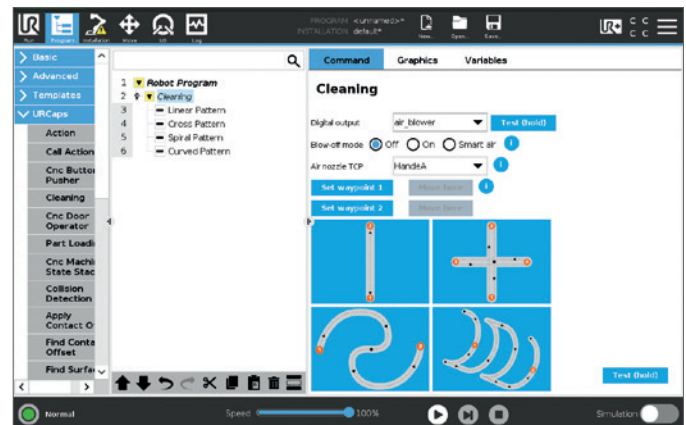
Run Program Installation Move I/O Log

PROGRAM <unnamed>*
INSTALLATION default*

New... Open... Save...

Basic
Advanced
Templates
URCaps
Action
Call Action
Cnc Button Pusher
Cleaning
Cnc Door Operator
Part Loadi
Cnc Machi State Stac
Collision Detection
Apply Contact O
Find Conta Offset
Find Surfa

1 Robot Program
2 Cleaning
3 Linear Pattern
4 Cross Pattern
5 Spiral Pattern
6 Curved Pattern

Command Graphics Variables

Cleaning

Digital output air_blower Test (hold)

Blow-off mode Off On Smart air

Air nozzle TCP HandeA

Set waypoint 1 Move here

Set waypoint 2 Move here

Test (hold)

Normal

Speed 100%

Simulation